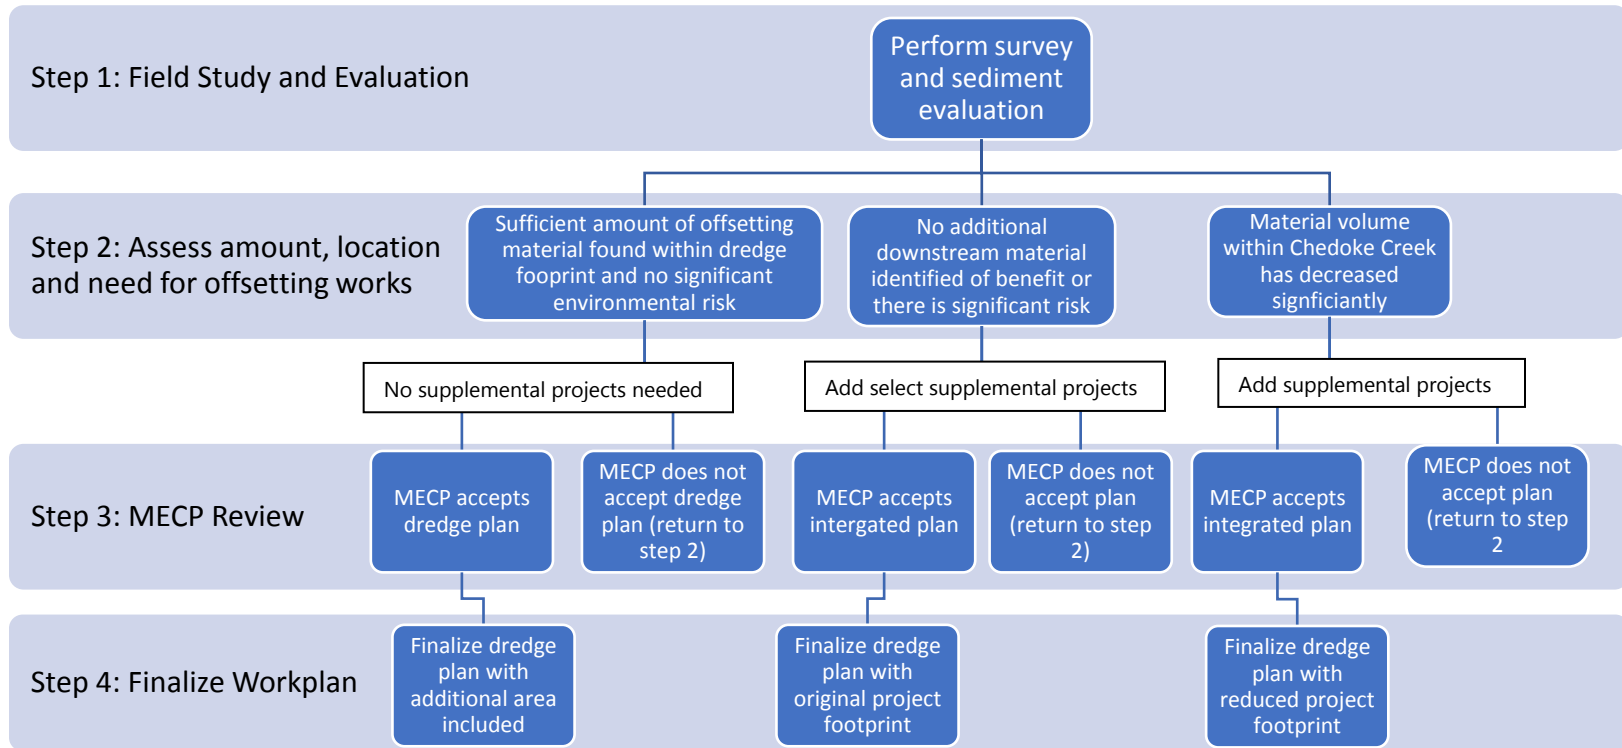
Step 1: Field Study and Evaluation

Perform survey and sediment evaluation

Step 2: Assess amount, location and need for offsetting works

Sufficient amount of offsetting material found within dredge fooprint and no significant environmental risk

No additional downstream material identified of benefit or there is significant risk

Material volume within Chedoke Creek has decreased signficiantly

No supplemental projects needed

Add select supplemental projects

Add supplemental projects

Step 3: MECP Review

MECP accepts dredge plan

MECP does not accept dredge plan (return to step 2)

MECP accepts intergated plan

MECP does not accept plan (return to step 2)

MECP accepts integrated plan

MECP does not accept plan (return to step 2

Step 4: Finalize Workplan

Finalize dredge plan with additional area included

Finalize dredge plan with original project footprint

Finalize dredge plan with reduced project footprint